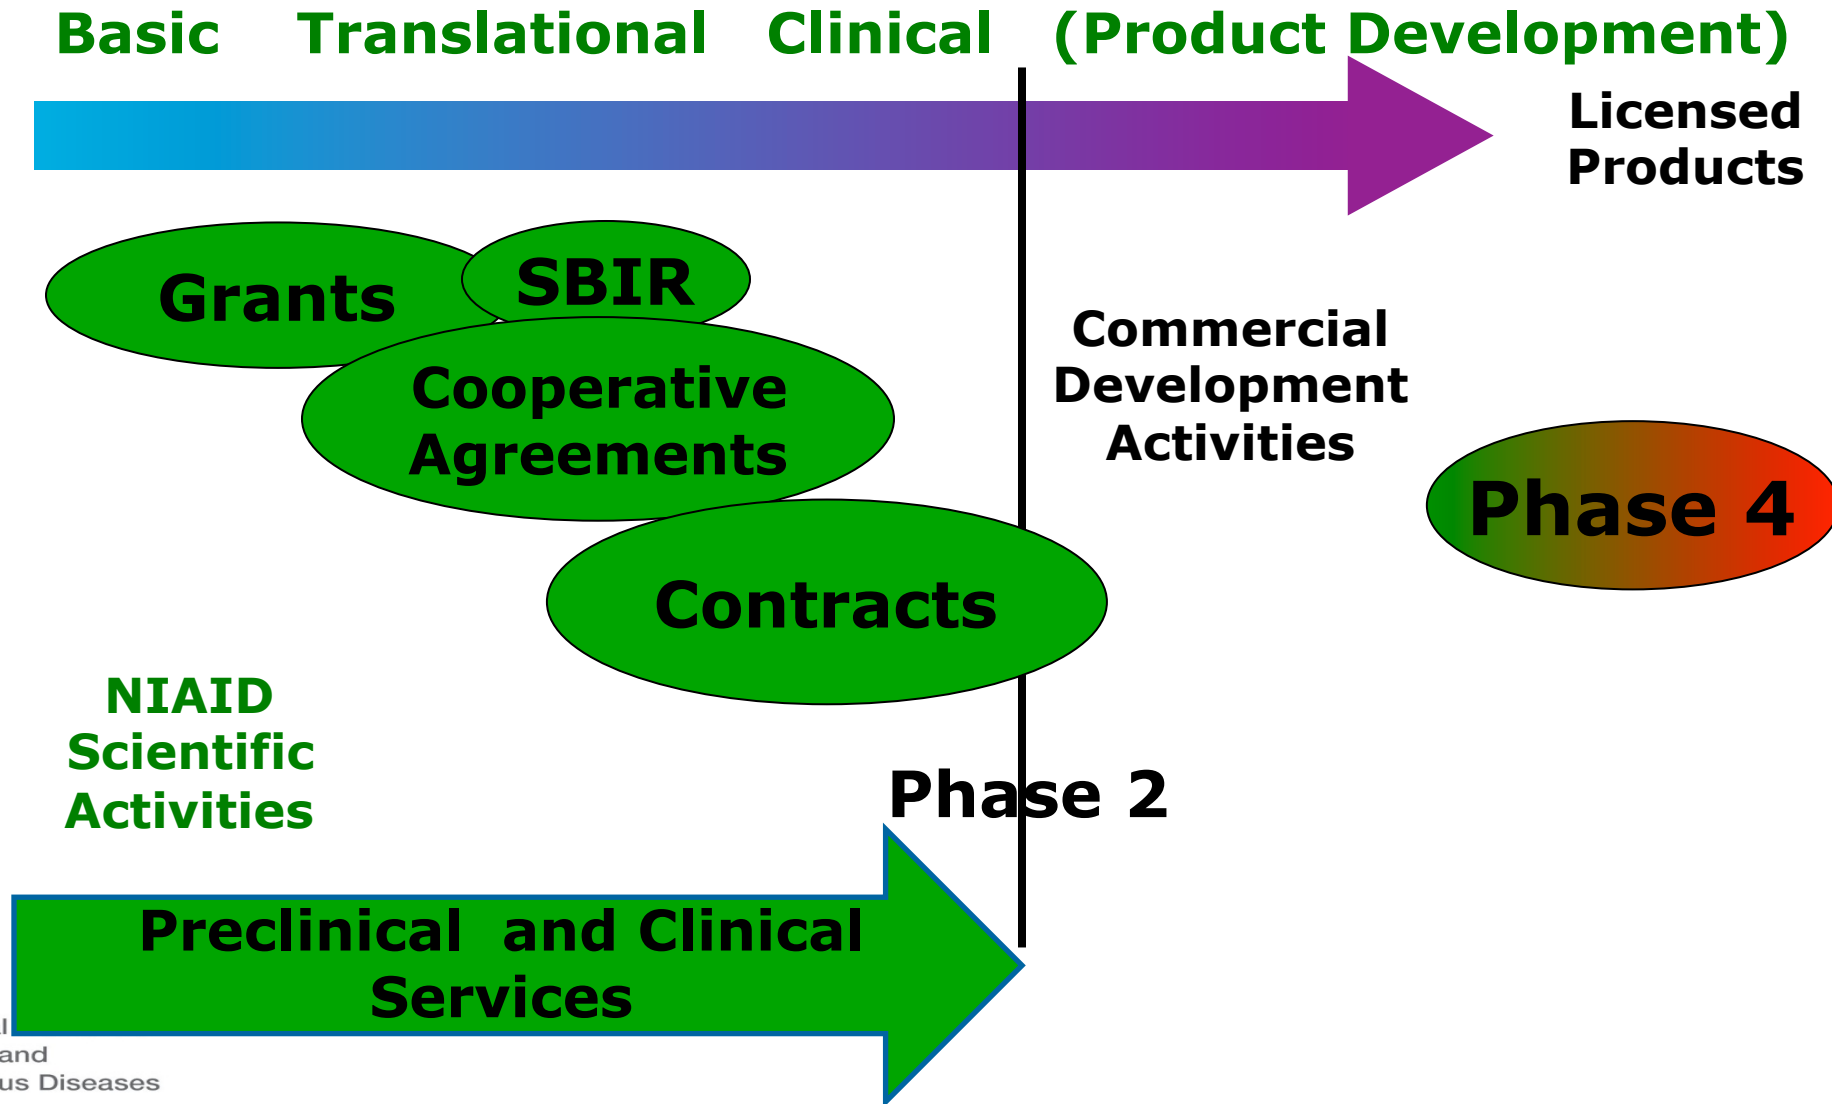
Basic Translational Clinical (Product Development)

Licensed Products

Grants

SBIR

Cooperative Agreements

Contracts

Commercial Development Activities

Phase 4

NIAID Scientific Activities

Phase 2

Preclinical and Clinical Services

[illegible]l
and
us Diseases